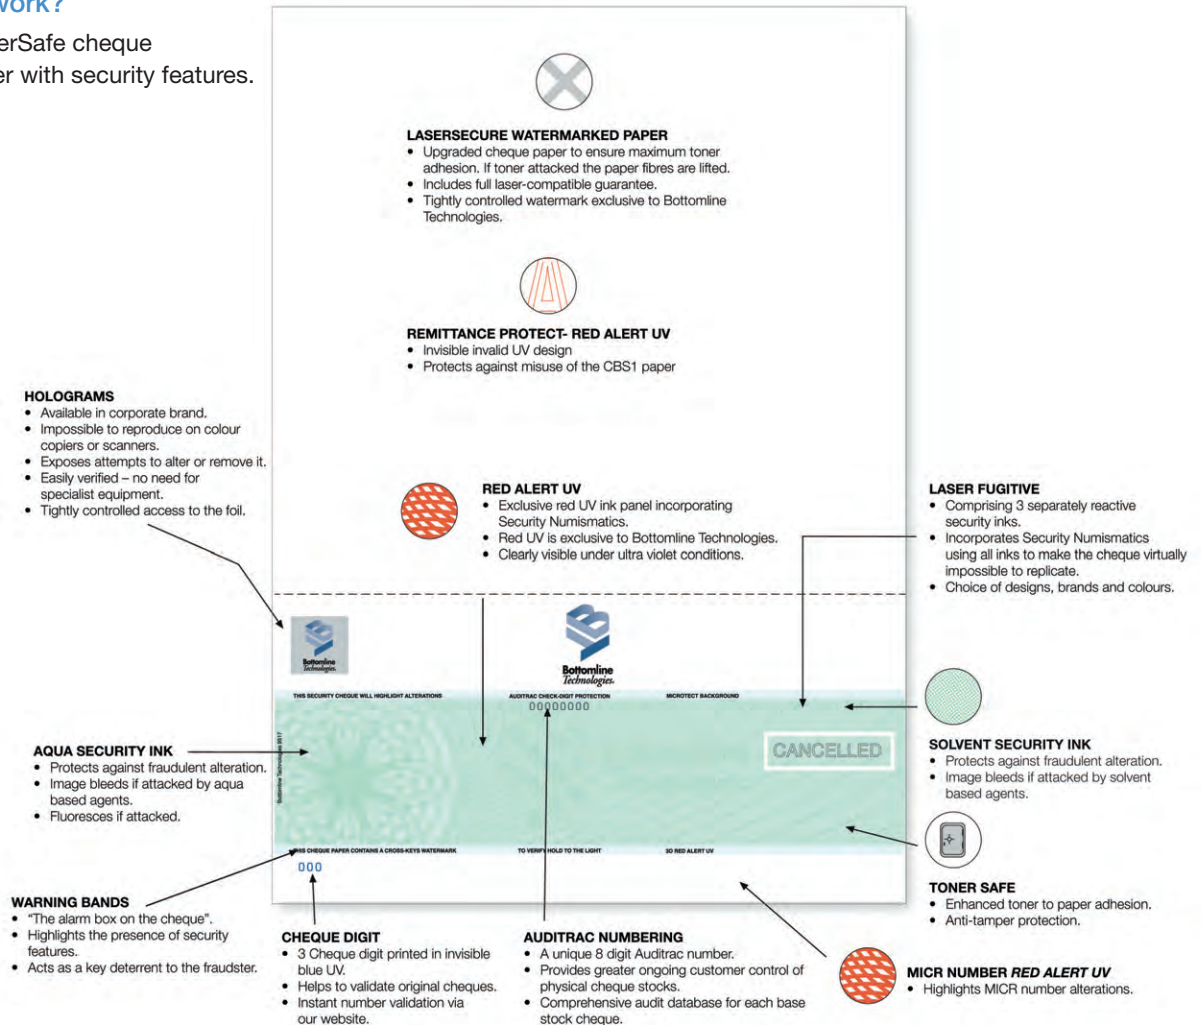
work?
erSafe cheque
er with security features.

LASERSECURE WATERMARKED PAPER
- Upgraded cheque paper to ensure maximum toner adhesion. If toner attacked the paper fibres are lifted.
- Includes full laser-compatible guarantee.
- Tightly controlled watermark exclusive to Bottomline Technologies.

REMITTANCE PROTECT- RED ALERT UV
- Invisible invalid UV design
- Protects against misuse of the CBS1 paper

HOLOGRAMS
- Available in corporate brand.
- Impossible to reproduce on colour copiers or scanners.
- Exposes attempts to alter or remove it.
- Easily verified – no need for specialist equipment.
- Tightly controlled access to the foil.

RED ALERT UV
- Exclusive red UV ink panel incorporating Security Numismatics.
- Red UV is exclusive to Bottomline Technologies.
- Clearly visible under ultra violet conditions.

LASER FUGITIVE
- Comprising 3 separately reactive security inks.
- Incorporates Security Numismatics using all inks to make the cheque virtually impossible to replicate.
- Choice of designs, brands and colours.

Bottomline Technologies

Bottomline Technologies

THIS SECURITY CHEQUE WILL HIGHLIGHT ALTERATIONS AUDITRAC CHECK-DIGIT PROTECTION MICROTECT BACKGROUND

00000000

CANCELLED

Bottomline Technologies ©17

AQUA SECURITY INK
- Protects against fraudulent alteration.
- Image bleeds if attacked by aqua based agents.
- Fluoresces if attacked.

SOLVENT SECURITY INK
- Protects against fraudulent alteration.
- Image bleeds if attacked by solvent based agents.

THIS CHEQUE PAPER CONTAINS A CROSS-KEYS WATERMARK TO VERIFY HOLD TO THE LIGHT 3D RED ALERT UV

000

TONER SAFE
- Enhanced toner to paper adhesion.
- Anti-tamper protection.

WARNING BANDS
- "The alarm box on the cheque".
- Highlights the presence of security features.
- Acts as a key deterrent to the fraudster.

CHEQUE DIGIT
- 3 Cheque digit printed in invisible blue UV.
- Helps to validate original cheques.
- Instant number validation via our website.

AUDITRAC NUMBERING
- A unique 8 digit Auditrac number.
- Provides greater ongoing customer control of physical cheque stocks.
- Comprehensive audit database for each base stock cheque.

MICR NUMBER RED ALERT UV
- Highlights MICR number alterations.